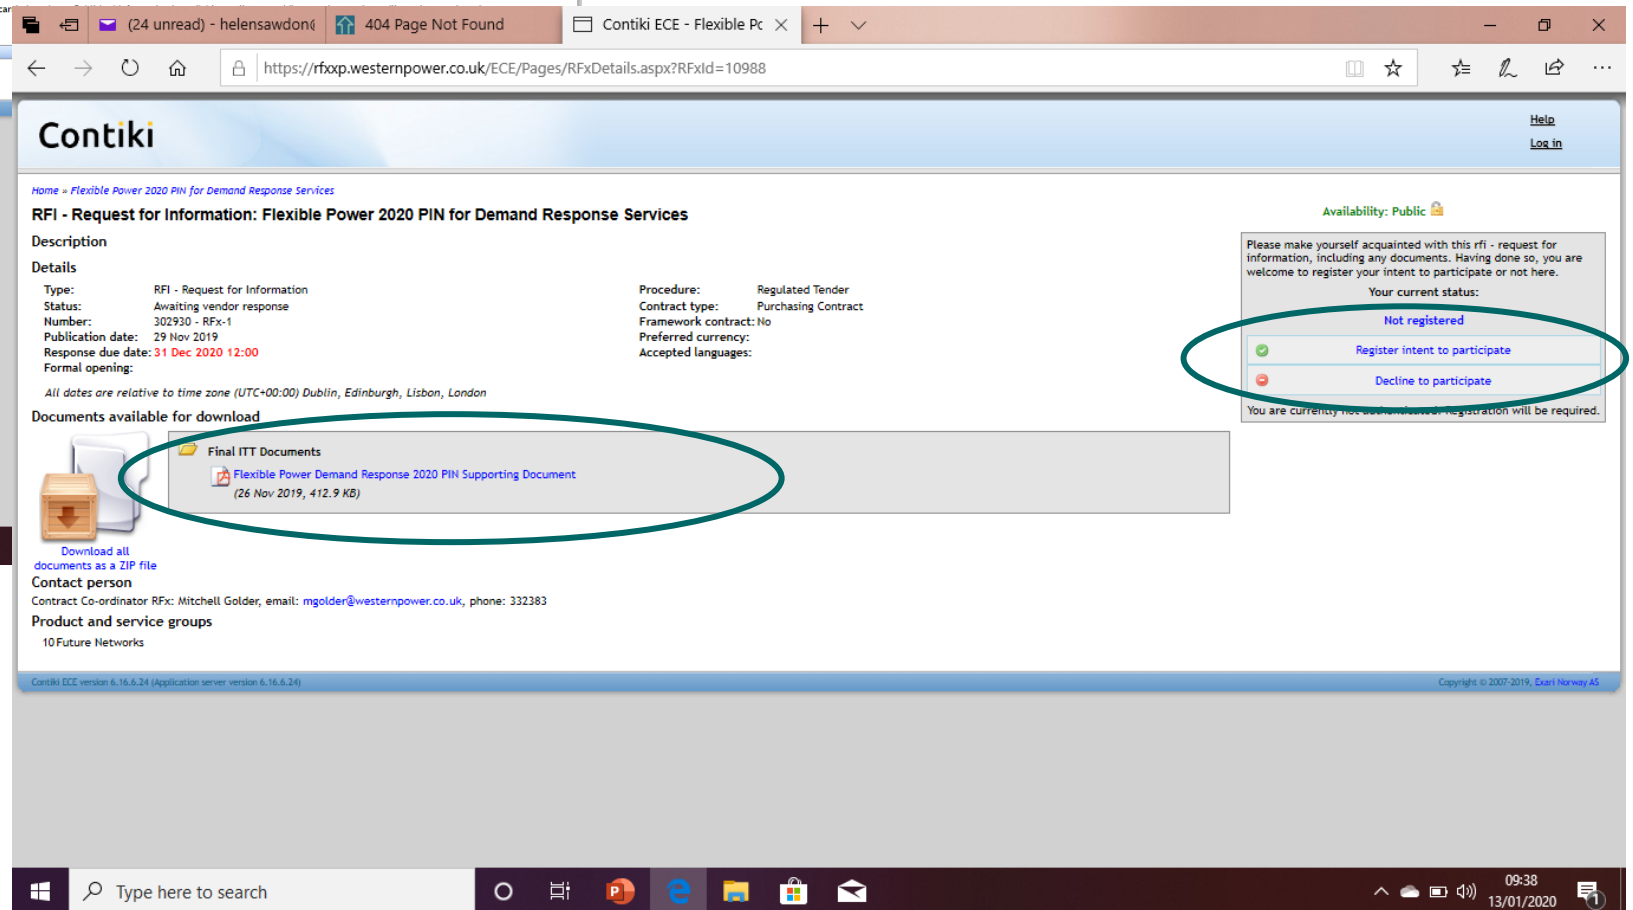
(24 unread) - helensawdon( | 404 Page Not Found | Contiki ECE - Flexible Pc

https://rfxxp.westernpower.co.uk/ECE/Pages/RFxDetails.aspx?RFxId=10988

Contiki

Help
Log in

Home » Flexible Power 2020 PIN for Demand Response Services

RFI - Request for Information: Flexible Power 2020 PIN for Demand Response Services

Availability: Public

Description

Details

| | | | |
|---|---|---|---|
| Type: | RFI - Request for Information | Procedure: | Regulated Tender |
| Status: | Awaiting vendor response | Contract type: | Purchasing Contract |
| Number: | 302930 - RFx-1 | Framework contract: | No |
| Publication date: | 29 Nov 2019 | Preferred currency: | |
| Response due date: | 31 Dec 2020 12:00 | Accepted languages: | |
| Formal opening: | | | |

All dates are relative to time zone (UTC+00:00) Dublin, Edinburgh, Lisbon, London

Please make yourself acquainted with this rfi - request for information, including any documents. Having done so, you are welcome to register your intent to participate or not here.

Your current status:

Not registered

Register intent to participate

Decline to participate

You are currently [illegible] Registration will be required.

Documents available for download

Final ITT Documents

Flexible Power Demand Response 2020 PIN Supporting Document
(26 Nov 2019, 412.9 KB)

Download all documents as a ZIP file

Contact person

Contract Co-ordinator RFx: Mitchell Golder, email: mgolder@westernpower.co.uk, phone: 332383

Product and service groups

10 Future Networks

Contiki ECE version 6.16.6.24 (Application server version 6.16.6.24)

Copyright © 2007-2019, Exari Norway AS

Type here to search

09:38
13/01/2020